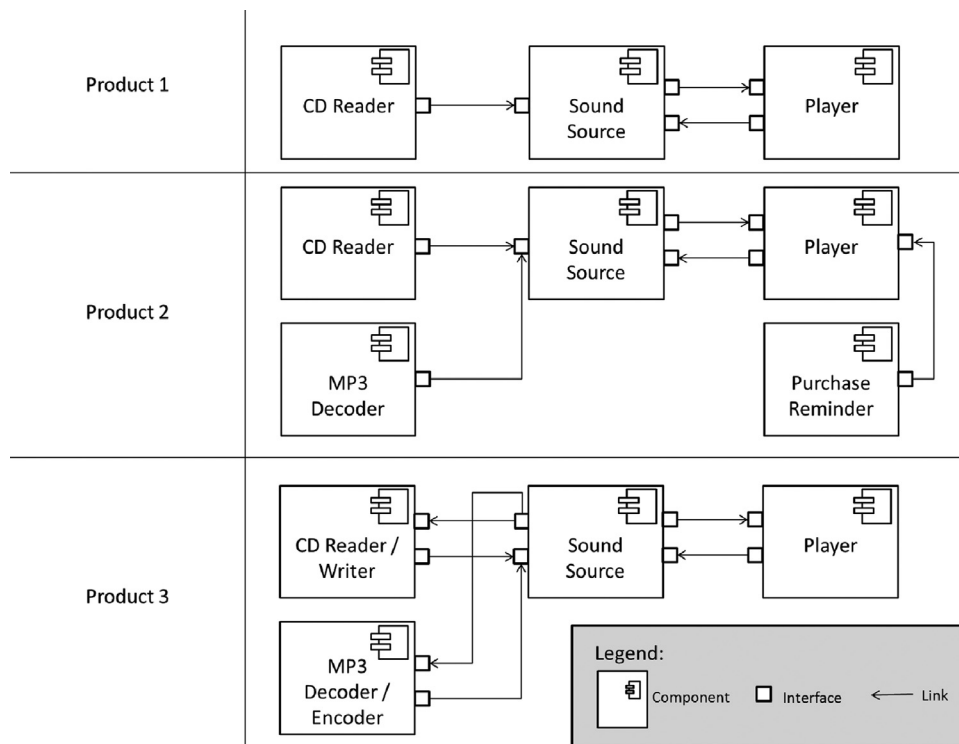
Product 1

CD Reader

Sound Source

Player

Product 2

CD Reader

Sound Source

Player

MP3 Decoder

Purchase Reminder

Product 3

CD Reader / Writer

Sound Source

Player

MP3 Decoder / Encoder

Legend:

Component

Interface

Link